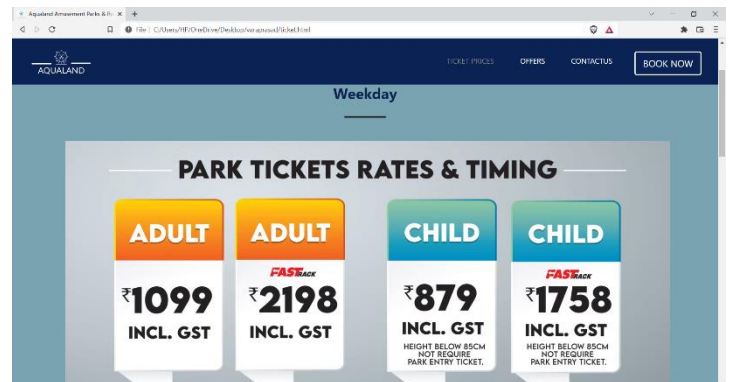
Aqualand Amusement Parks & Re ×
File | C:/Users/HP/OneDrive/Desktop/aqualand/ticket.html

AQUALAND

TICKET PRICES
OFFERS
CONTACTUS
BOOK NOW

Weekday

PARK TICKETS RATES & TIMING

ADULT
₹1099
INCL. GST

ADULT
FASTRACK
₹2198
INCL. GST

CHILD
₹879
INCL. GST
HEIGHT BELOW 85CM NOT REQUIRE PARK ENTRY TICKET.

CHILD
FASTRACK
₹1758
INCL. GST
HEIGHT BELOW 85CM NOT REQUIRE PARK ENTRY TICKET.